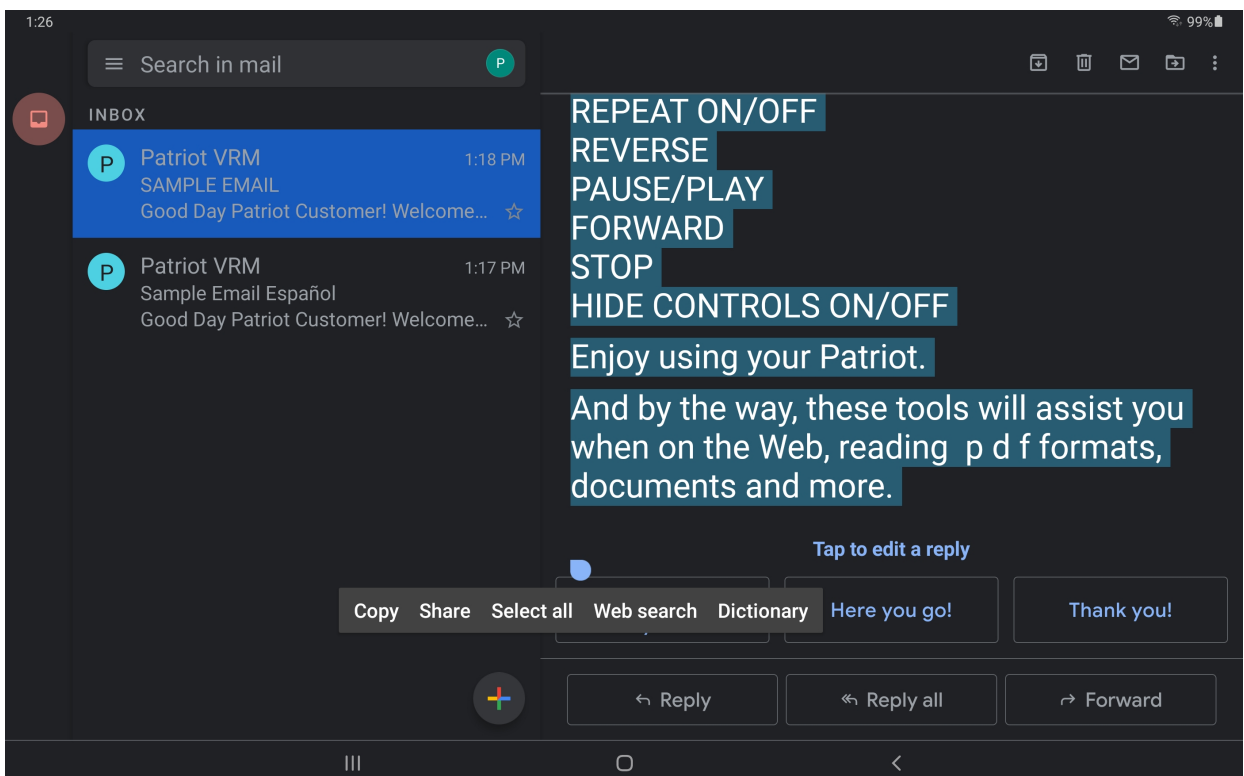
1:26

99%

Search in mail

P

INBOX

P Patriot VRM 1:18 PM
SAMPLE EMAIL
Good Day Patriot Customer! Welcome...

P Patriot VRM 1:17 PM
Sample Email Español
Good Day Patriot Customer! Welcome...

REPEAT ON/OFF
REVERSE
PAUSE/PLAY
FORWARD
STOP
HIDE CONTROLS ON/OFF

Enjoy using your Patriot.

And by the way, these tools will assist you when on the Web, reading p d f formats, documents and more.

Tap to edit a reply

Copy Share Select all Web search Dictionary

Here you go!

Thank you!

Reply

Reply all

Forward